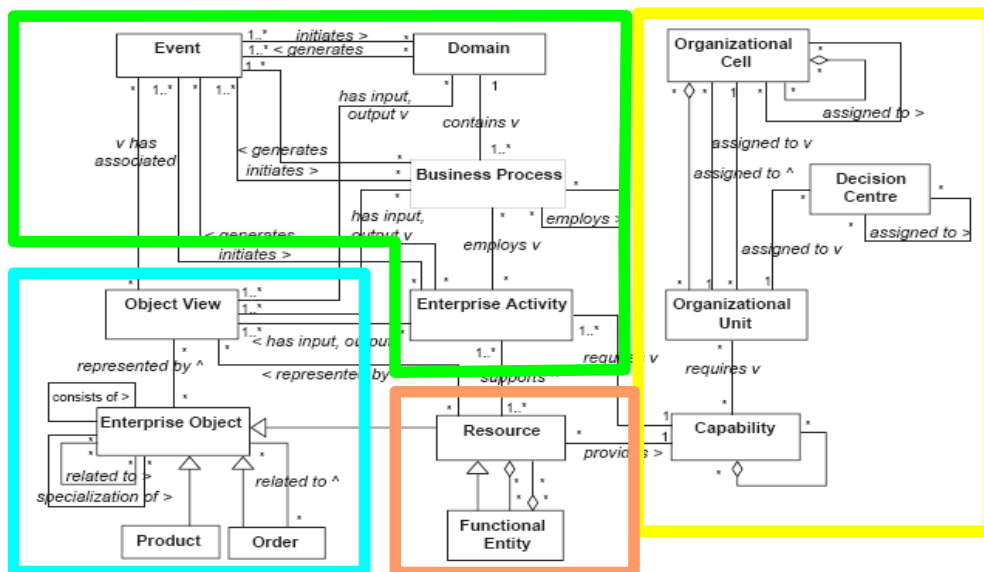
Event
1..* initiates >
1..* < generates
Domain
1..*
1
*
*
1..*
*
1..*
has input, output v
v has associated
1
contains v
< generates
initiates >
1..*
Business Process
*
*
*
has input, output v
employs >
< generates
initiates >
employs v
*
*
Object View
1..*
1..*
1..*
Enterprise Activity
1..*
< has input, output
*
represented by ^
< represented by
supports
1..*
requires v
consists of >
Enterprise Object
*
related to >
specialization of >
related to ^
*
Product
Order
*
1..*
Resource
*
provides >
1
1
Functional Entity
*
*
*
Organizational Cell
*
*
assigned to >
assigned to v
assigned to ^
1
Decision Centre
*
*
assigned to >
assigned to v
1
*
1
1
*
Organizational Unit
requires v
*
Capability
*
*